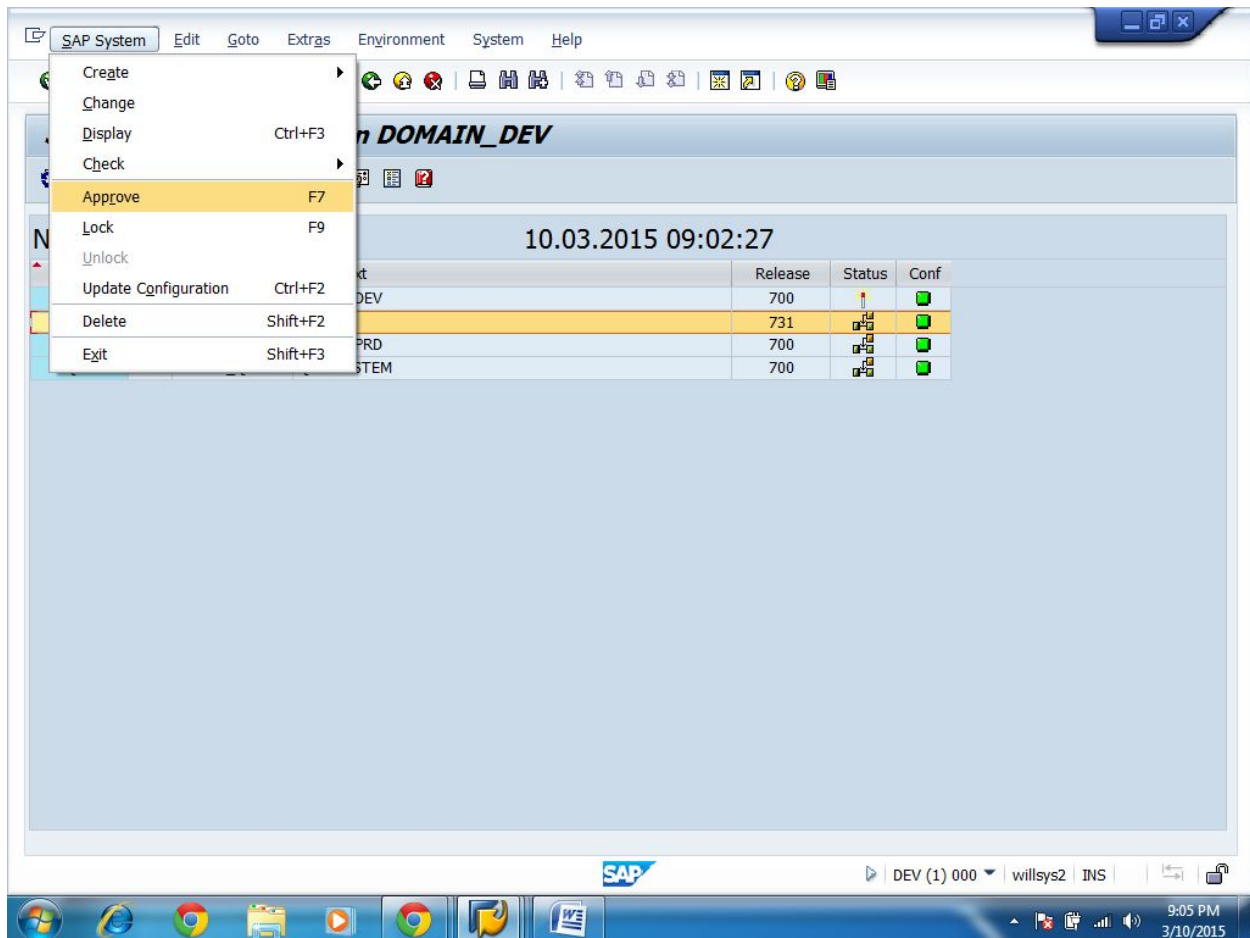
SAP System Edit Goto Extras Environment System Help

Create
Change
Display Ctrl+F3
Check
Approve F7
Lock F9
Unlock
Update Configuration Ctrl+F2
Delete Shift+F2
Exit Shift+F3

n DOMAIN_DEV

N

10.03.2015 09:02:27

| xt | Release | Status | Conf |
|---|---|---|---|
| DEV | 700 | | |
| | 731 | | |
| PRD | 700 | | |
| STEM | 700 | | |

SAP

DEV (1) 000 willsys2 INS

9:05 PM
3/10/2015